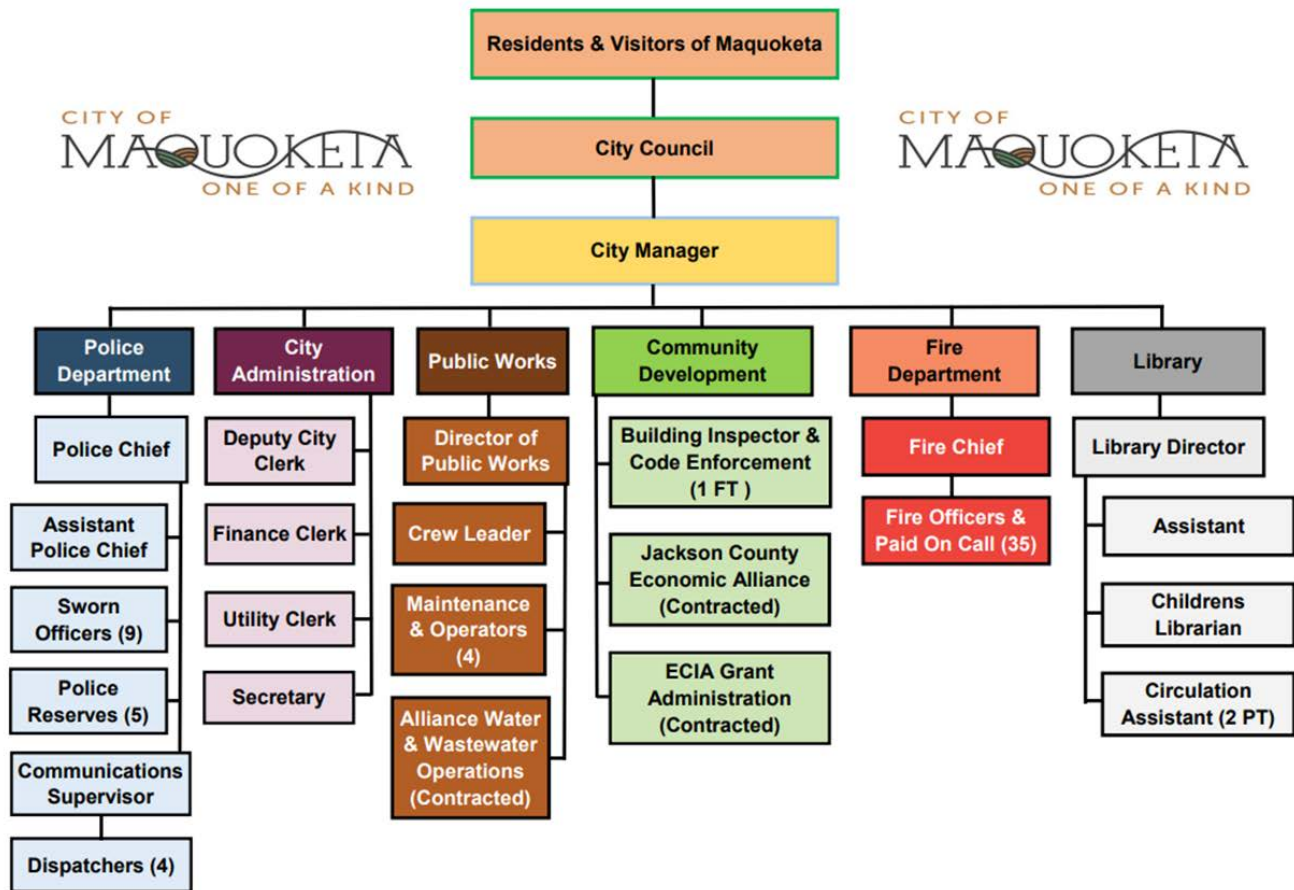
Residents & Visitors of Maquoketa

CITY OF
MAQUOKETA
ONE OF A KIND

City Council

CITY OF
MAQUOKETA
ONE OF A KIND

City Manager

Police Department

Police Chief

Assistant Police Chief

Sworn Officers (9)

Police Reserves (5)

Communications Supervisor

Dispatchers (4)

City Administration

Deputy City Clerk

Finance Clerk

Utility Clerk

Secretary

Public Works

Director of Public Works

Crew Leader

Maintenance & Operators (4)

Alliance Water & Wastewater Operations (Contracted)

Community Development

Building Inspector & Code Enforcement (1 FT )

Jackson County Economic Alliance (Contracted)

ECIA Grant Administration (Contracted)

Fire Department

Fire Chief

Fire Officers & Paid On Call (35)

Library

Library Director

Assistant

Childrens Librarian

Circulation Assistant (2 PT)